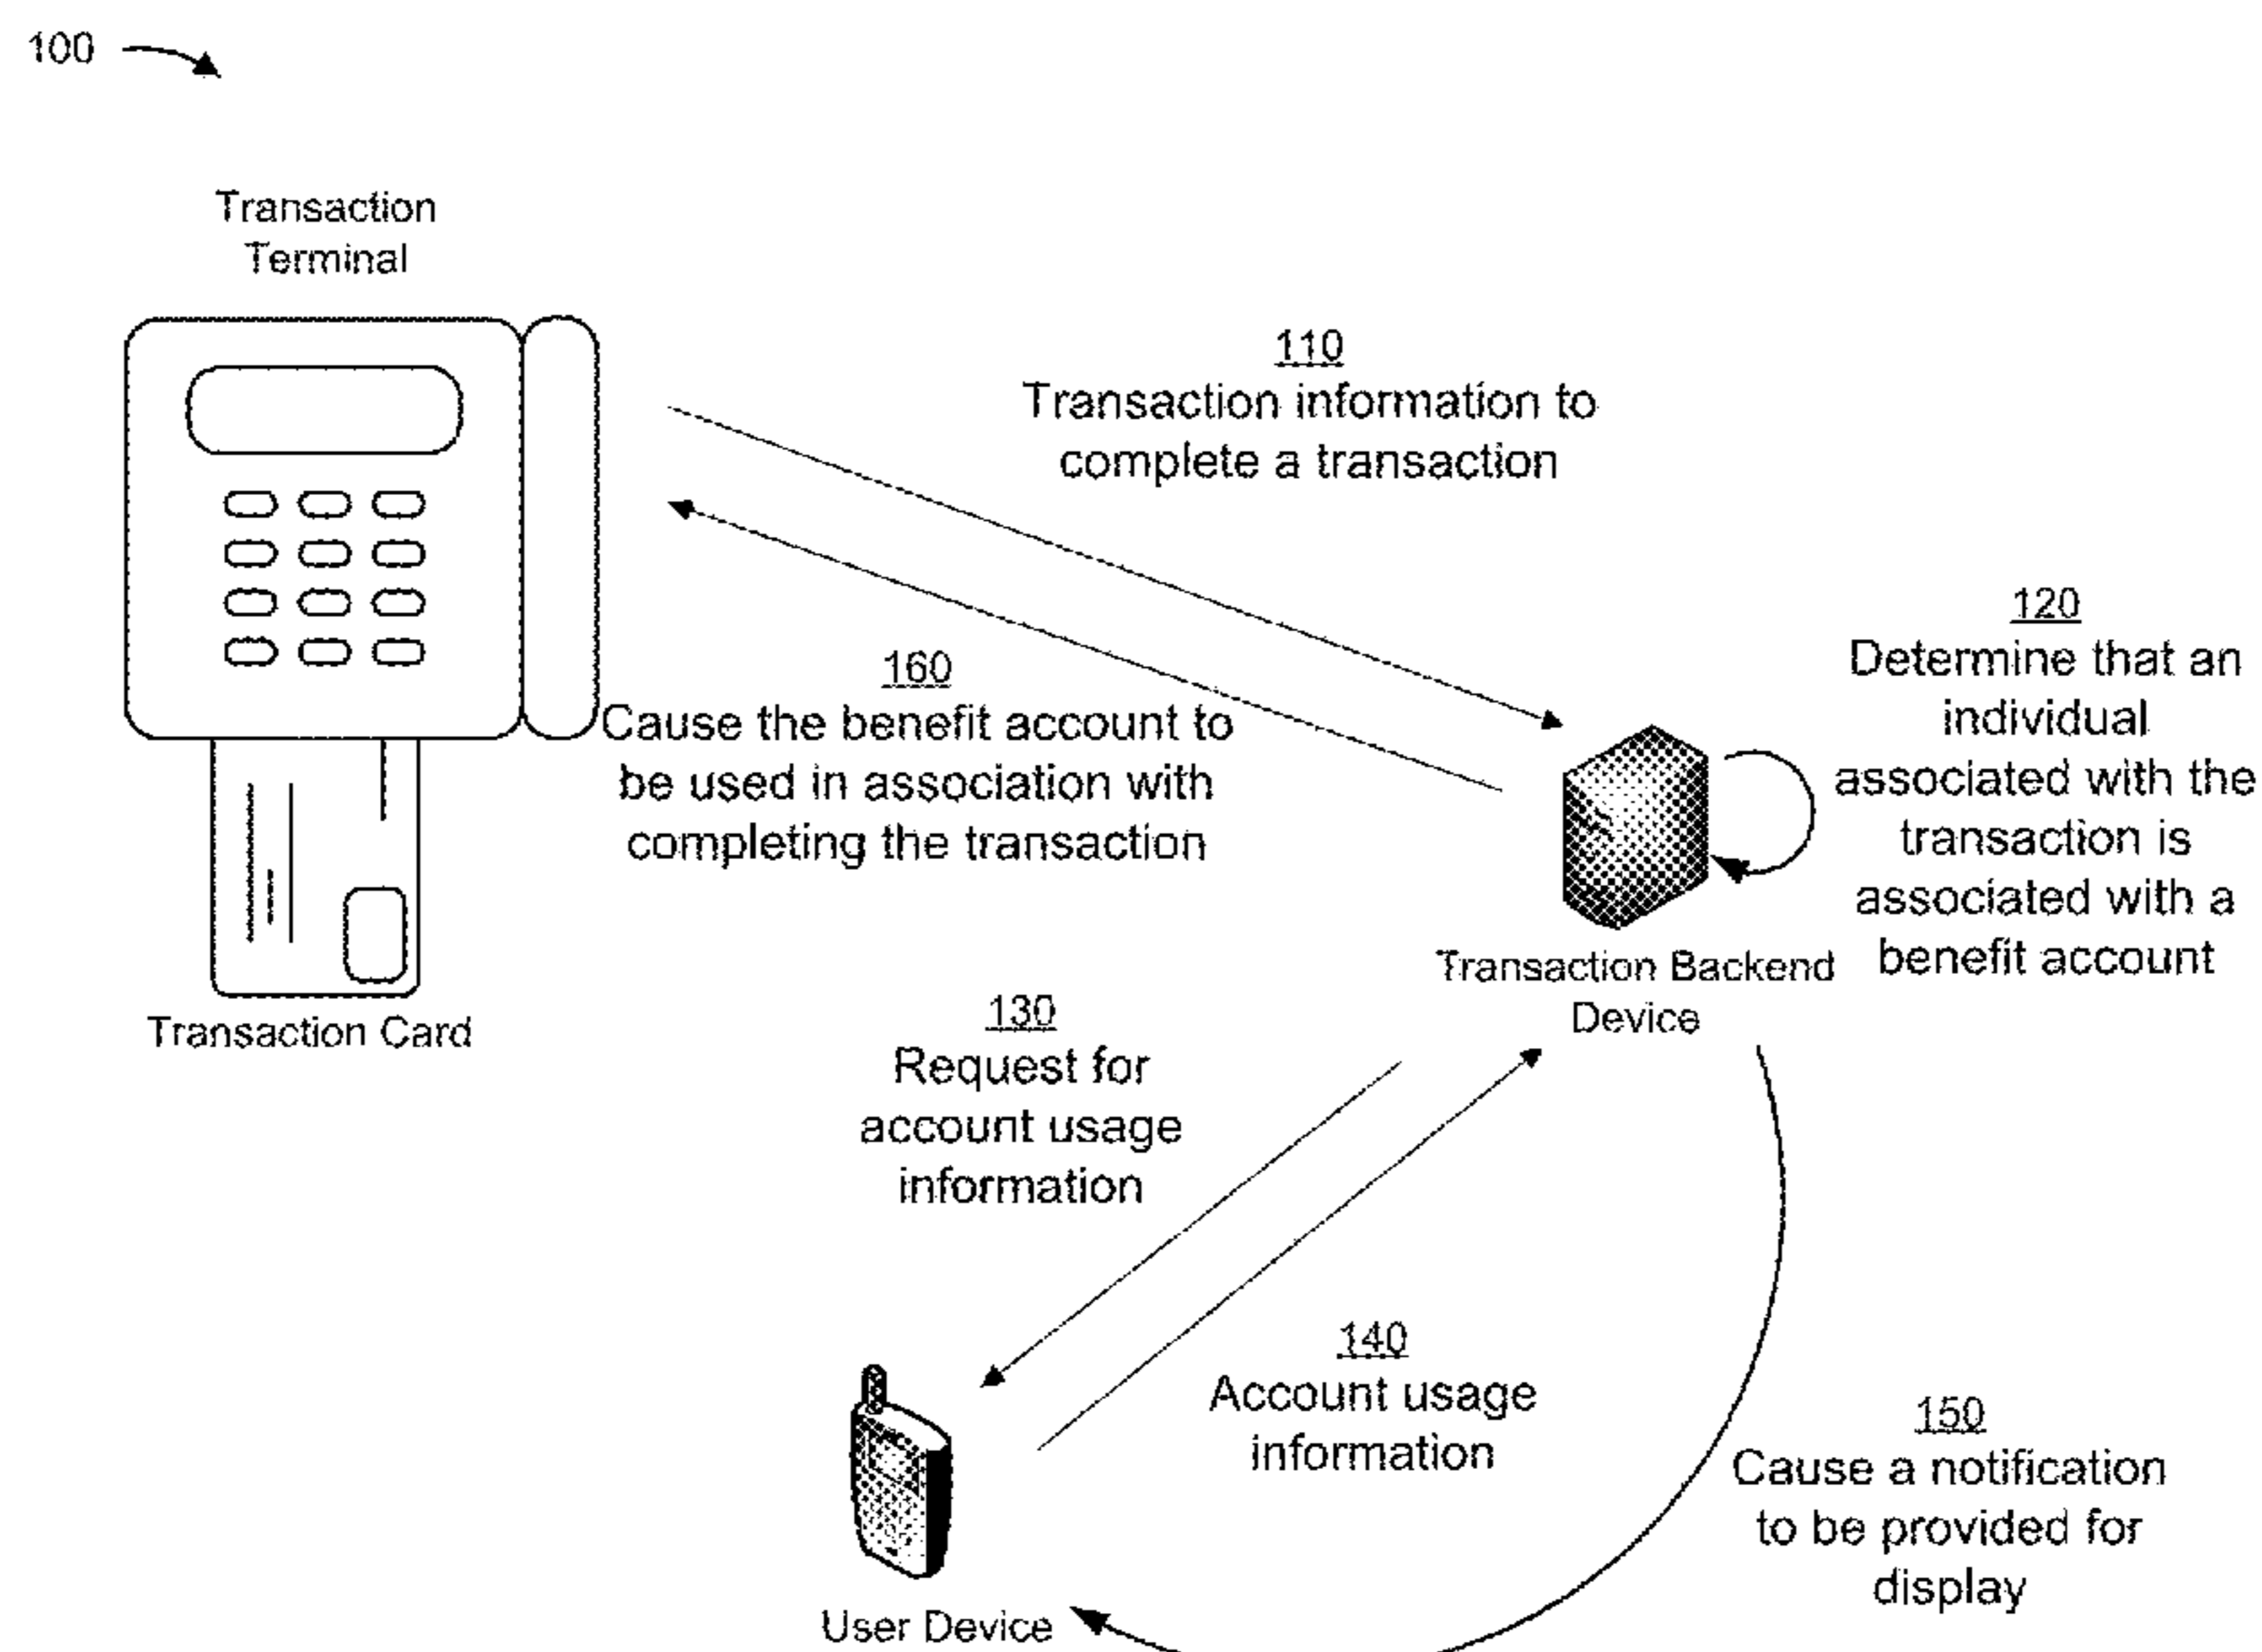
100

Transaction Terminal

110
Transaction information to complete a transaction

120
Determine that an individual associated with the transaction is associated with a benefit account

160
Cause the benefit account to be used in association with completing the transaction

Transaction Backend Device

Transaction Card

130
Request for account usage information

140
Account usage information

150
Cause a notification to be provided for display

User Device